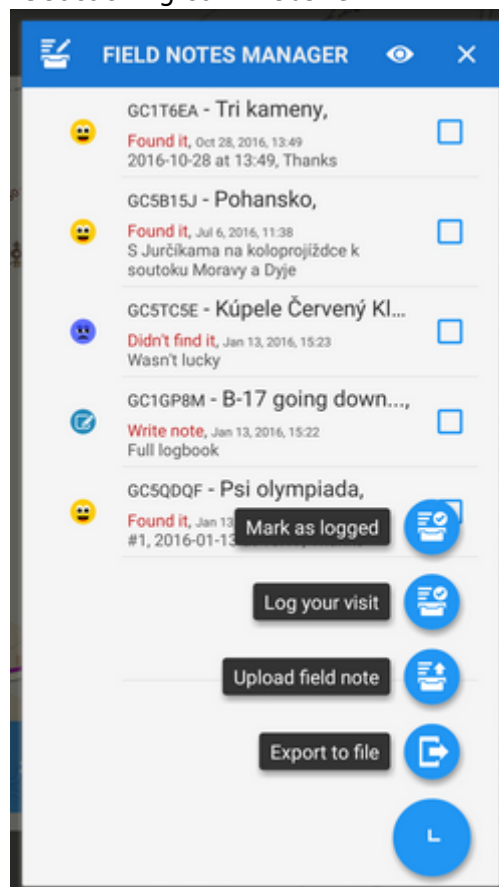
FIELD NOTES MANAGER

GC1T6EA - Tri kameny,
Found it, Oct 28, 2016, 13:49
2016-10-28 at 13:49, Thanks

GC5B15J - Pohansko,
Found it, Jul 6, 2016, 11:38
S Jurčíkama na koloprojíždce k soutoku Moravy a Dyje

GC5TC5E - Kúpele Červený Kl...
Didn't find it, Jan 13, 2016, 15:23
Wasn't lucky

GC1GP8M - B-17 going down...,
Write note, Jan 13, 2016, 15:22
Full logbook

GC5QDQF - Psi olympiada,
Found it, Jan 13 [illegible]
#1, 2016-01-13 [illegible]

Mark as logged

Log your visit

Upload field note

Export to file